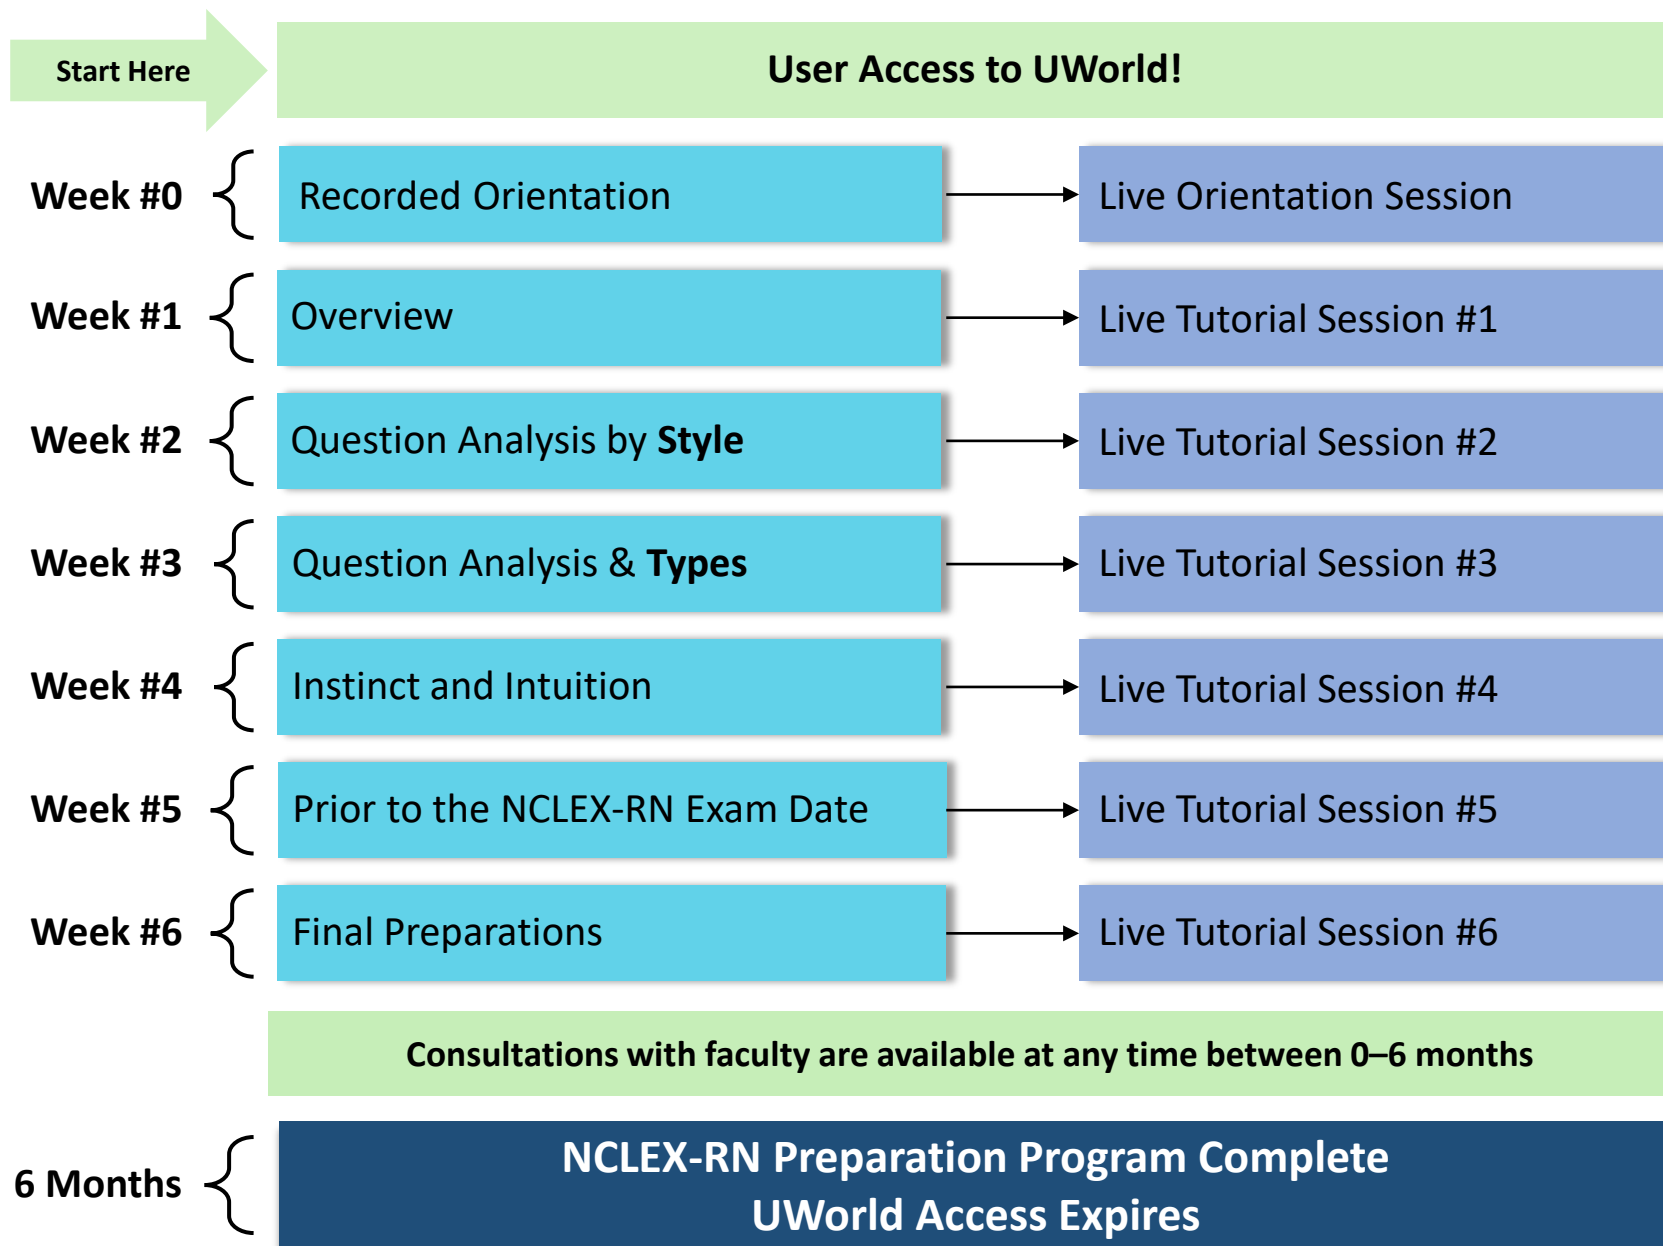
Start Here

User Access to UWorld!

Week #0
Recorded Orientation
Live Orientation Session

Week #1
Overview
Live Tutorial Session #1

Week #2
Question Analysis by Style
Live Tutorial Session #2

Week #3
Question Analysis & Types
Live Tutorial Session #3

Week #4
Instinct and Intuition
Live Tutorial Session #4

Week #5
Prior to the NCLEX-RN Exam Date
Live Tutorial Session #5

Week #6
Final Preparations
Live Tutorial Session #6

Consultations with faculty are available at any time between 0–6 months

6 Months
NCLEX-RN Preparation Program Complete
UWorld Access Expires